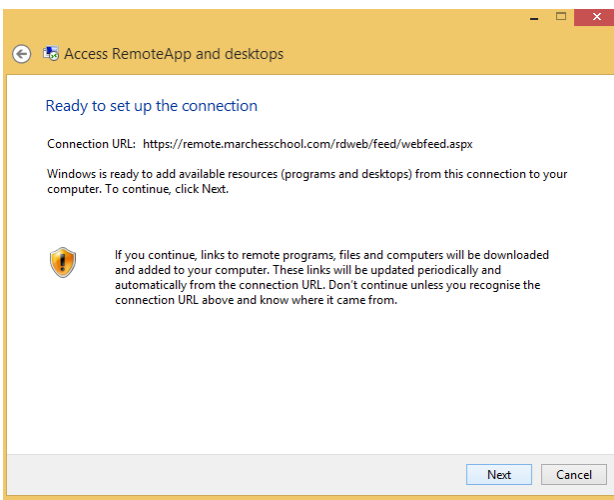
Access RemoteApp and desktops

Ready to set up the connection

Connection URL: https://remote.marchesschool.com/rdweb/feed/webfeed.aspx

Windows is ready to add available resources (programs and desktops) from this connection to your computer. To continue, click Next.

If you continue, links to remote programs, files and computers will be downloaded and added to your computer. These links will be updated periodically and automatically from the connection URL. Don't continue unless you recognise the connection URL above and know where it came from.

Next Cancel